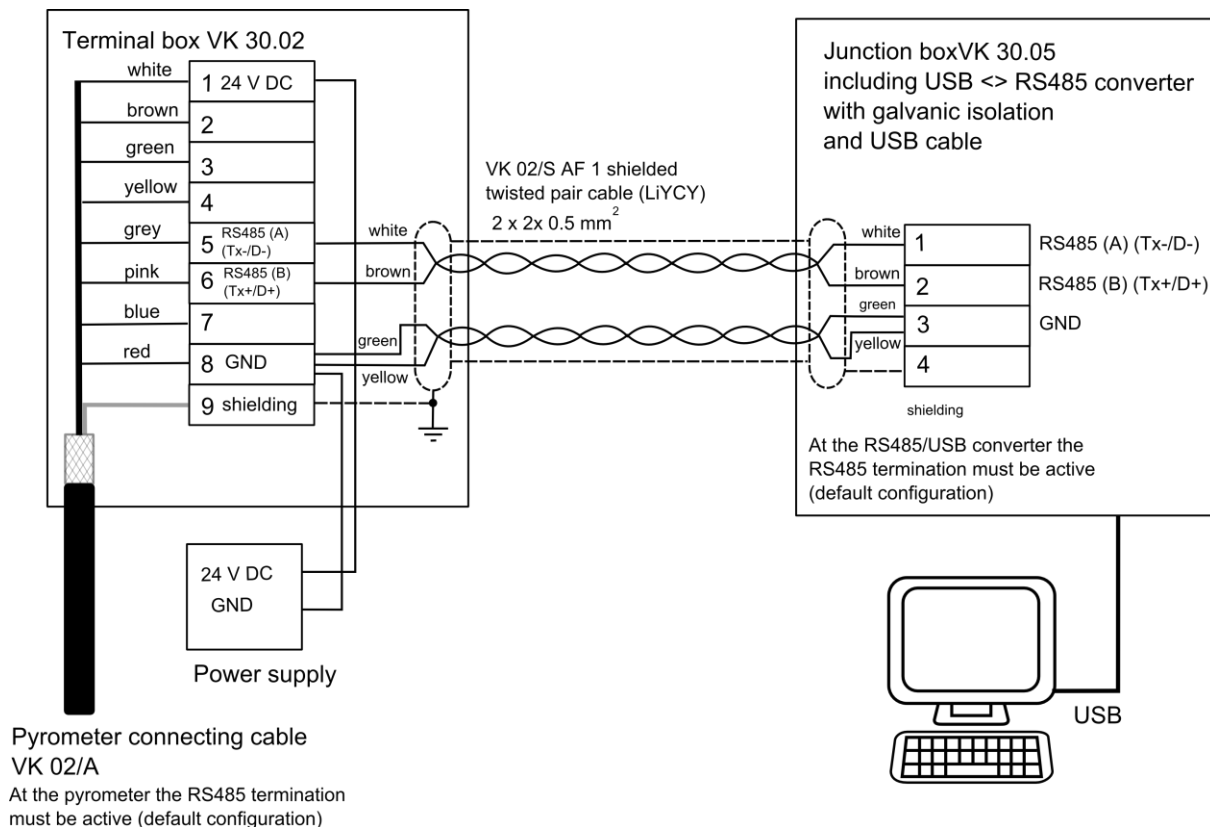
Terminal box VK 30.02

white
1 24 V DC
brown
2
green
3
yellow
4
grey
5 RS485 (A) (Tx-/D-)
pink
6 RS485 (B) (Tx+/D+)
blue
7
red
8 GND
9 shielding

white
brown
green
yellow

VK 02/S AF 1 shielded twisted pair cable (LiYCY)
2 x 2x 0.5 mm$^2$

Junction boxVK 30.05
including USB <> RS485 converter
with galvanic isolation
and USB cable

white
1
RS485 (A) (Tx-/D-)
brown
2
RS485 (B) (Tx+/D+)
green
3
GND
yellow
4
shielding

At the RS485/USB converter the RS485 termination must be active (default configuration)

24 V DC
GND

Power supply

USB

Pyrometer connecting cable
VK 02/A
At the pyrometer the RS485 termination must be active (default configuration)